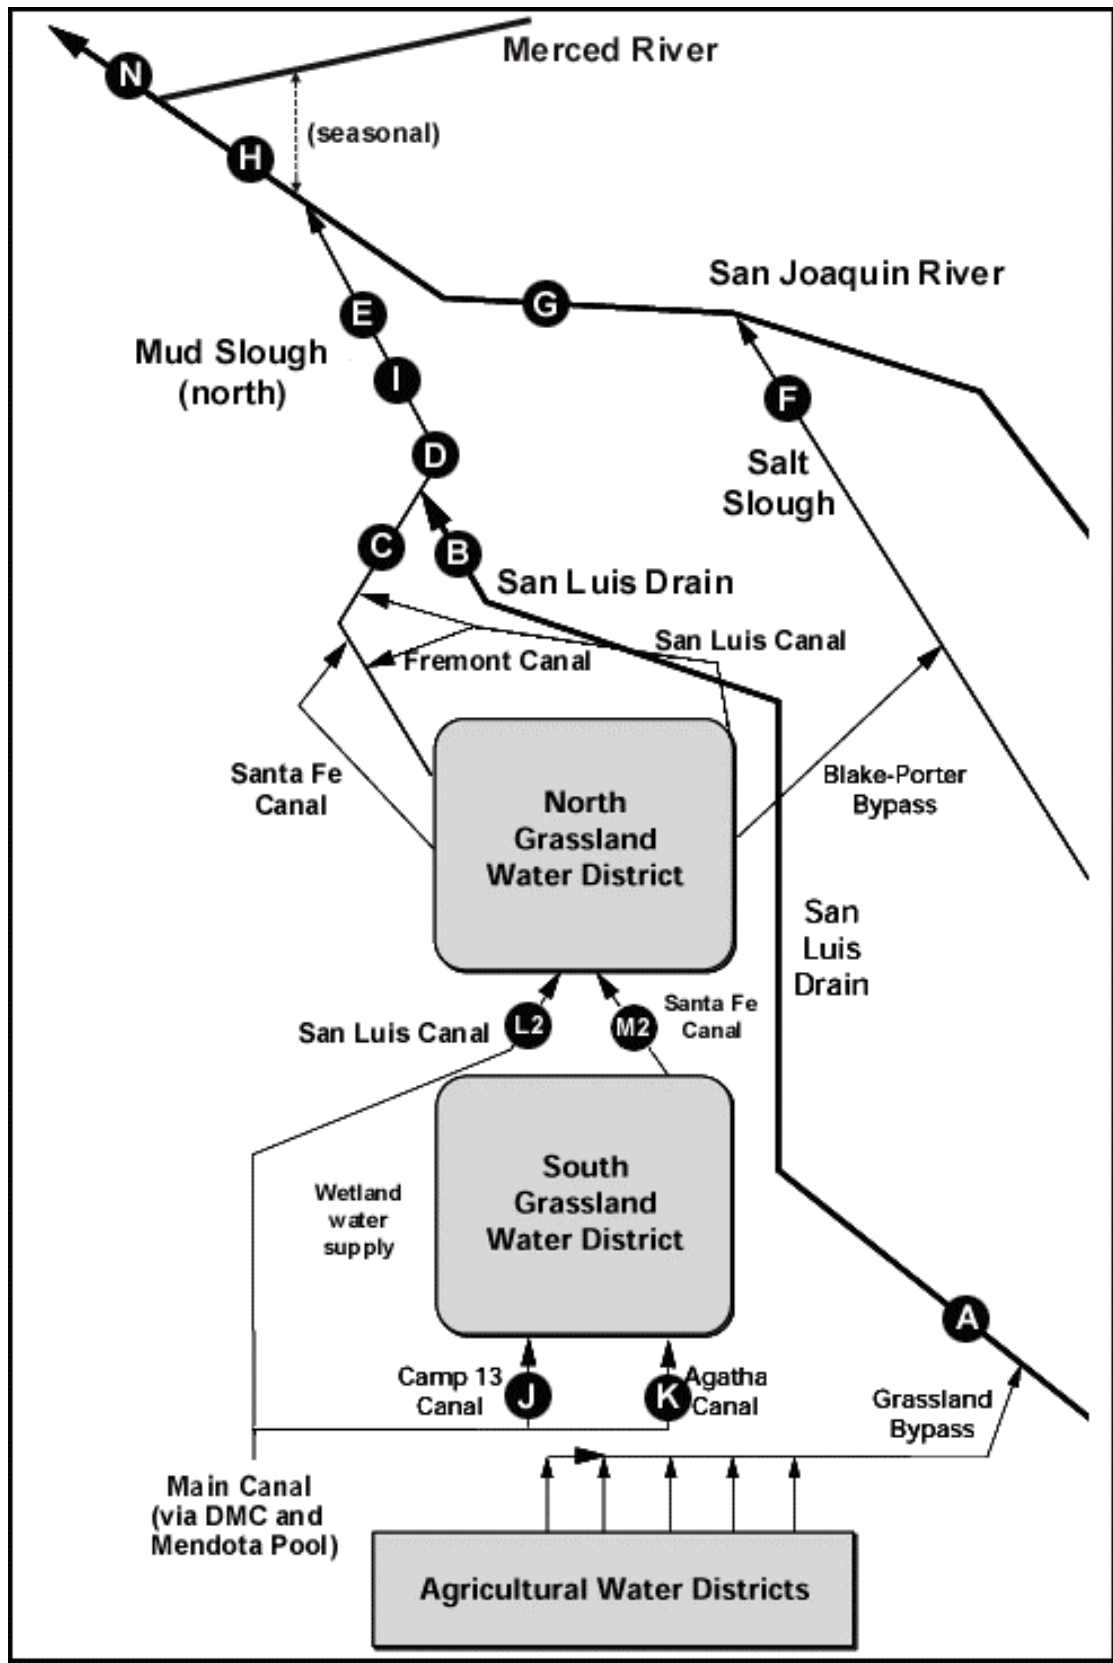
N

Merced River

(seasonal)

H

San Joaquin River

G

E

Mud Slough (north)

I

F

D

Salt Slough

C

B

San Luis Drain

San Luis Canal

Fremont Canal

Santa Fe Canal

North Grassland Water District

Blake-Porter Bypass

San Luis Drain

San Luis Canal

L2

M2

Santa Fe Canal

Wetland water supply

South Grassland Water District

A

Camp 13 Canal

J

K

Agatha Canal

Grassland Bypass

Main Canal (via DMC and Mendota Pool)

Agricultural Water Districts